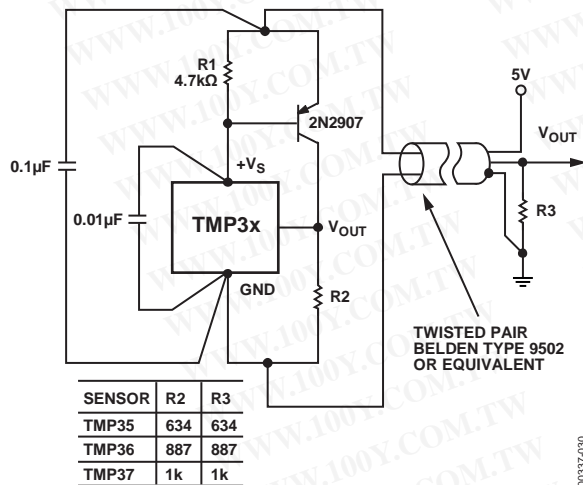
R1
4.7kΩ

2N2907

5V

$V_{OUT}$

0.1µF

+$V_S$

0.01µF

TMP3x

$V_{OUT}$

R3

GND

R2

TWISTED PAIR
BELDEN TYPE 9502
OR EQUIVALENT

| SENSOR | R2 | R3 |
|---|---|---|
| TMP35 | 634 | 634 |
| TMP36 | 887 | 887 |
| TMP37 | 1k | 1k |

WWW.100Y.COM.TW

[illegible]